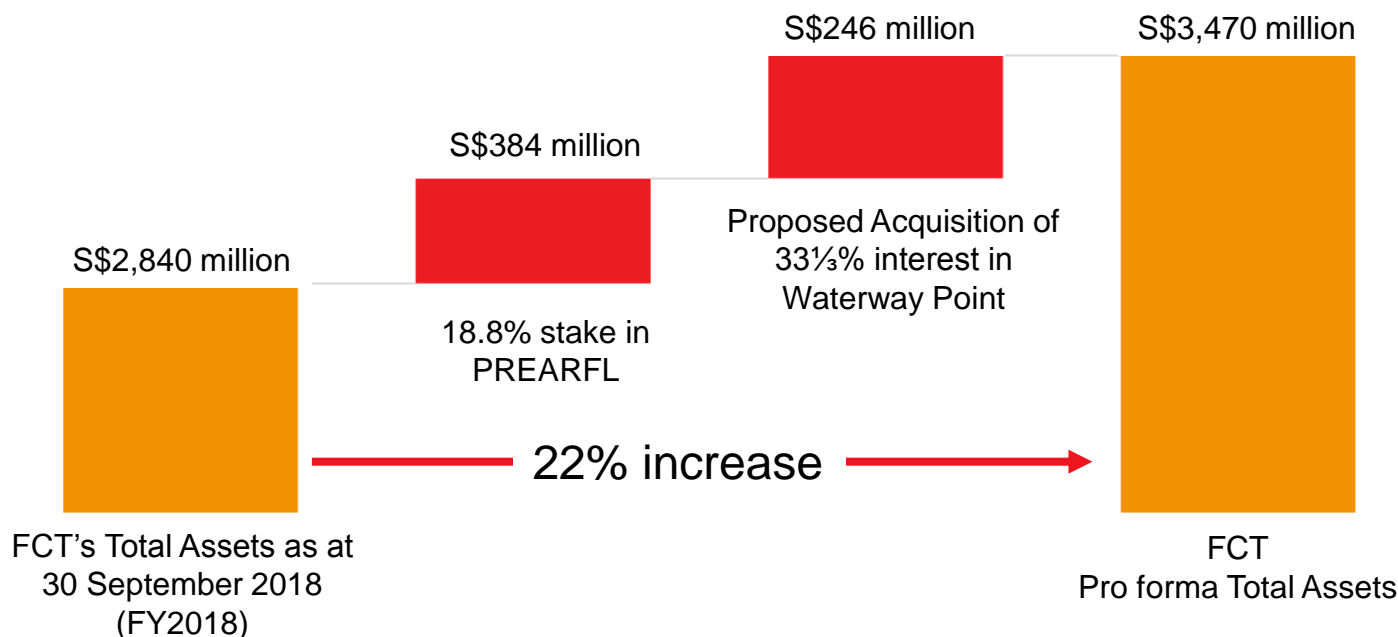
S$2,840 million

FCT’s Total Assets as at 30 September 2018 (FY2018)

S$384 million

18.8% stake in PREARFL

S$246 million

Proposed Acquisition of 33⅓% interest in Waterway Point

S$3,470 million

FCT Pro forma Total Assets

22% increase